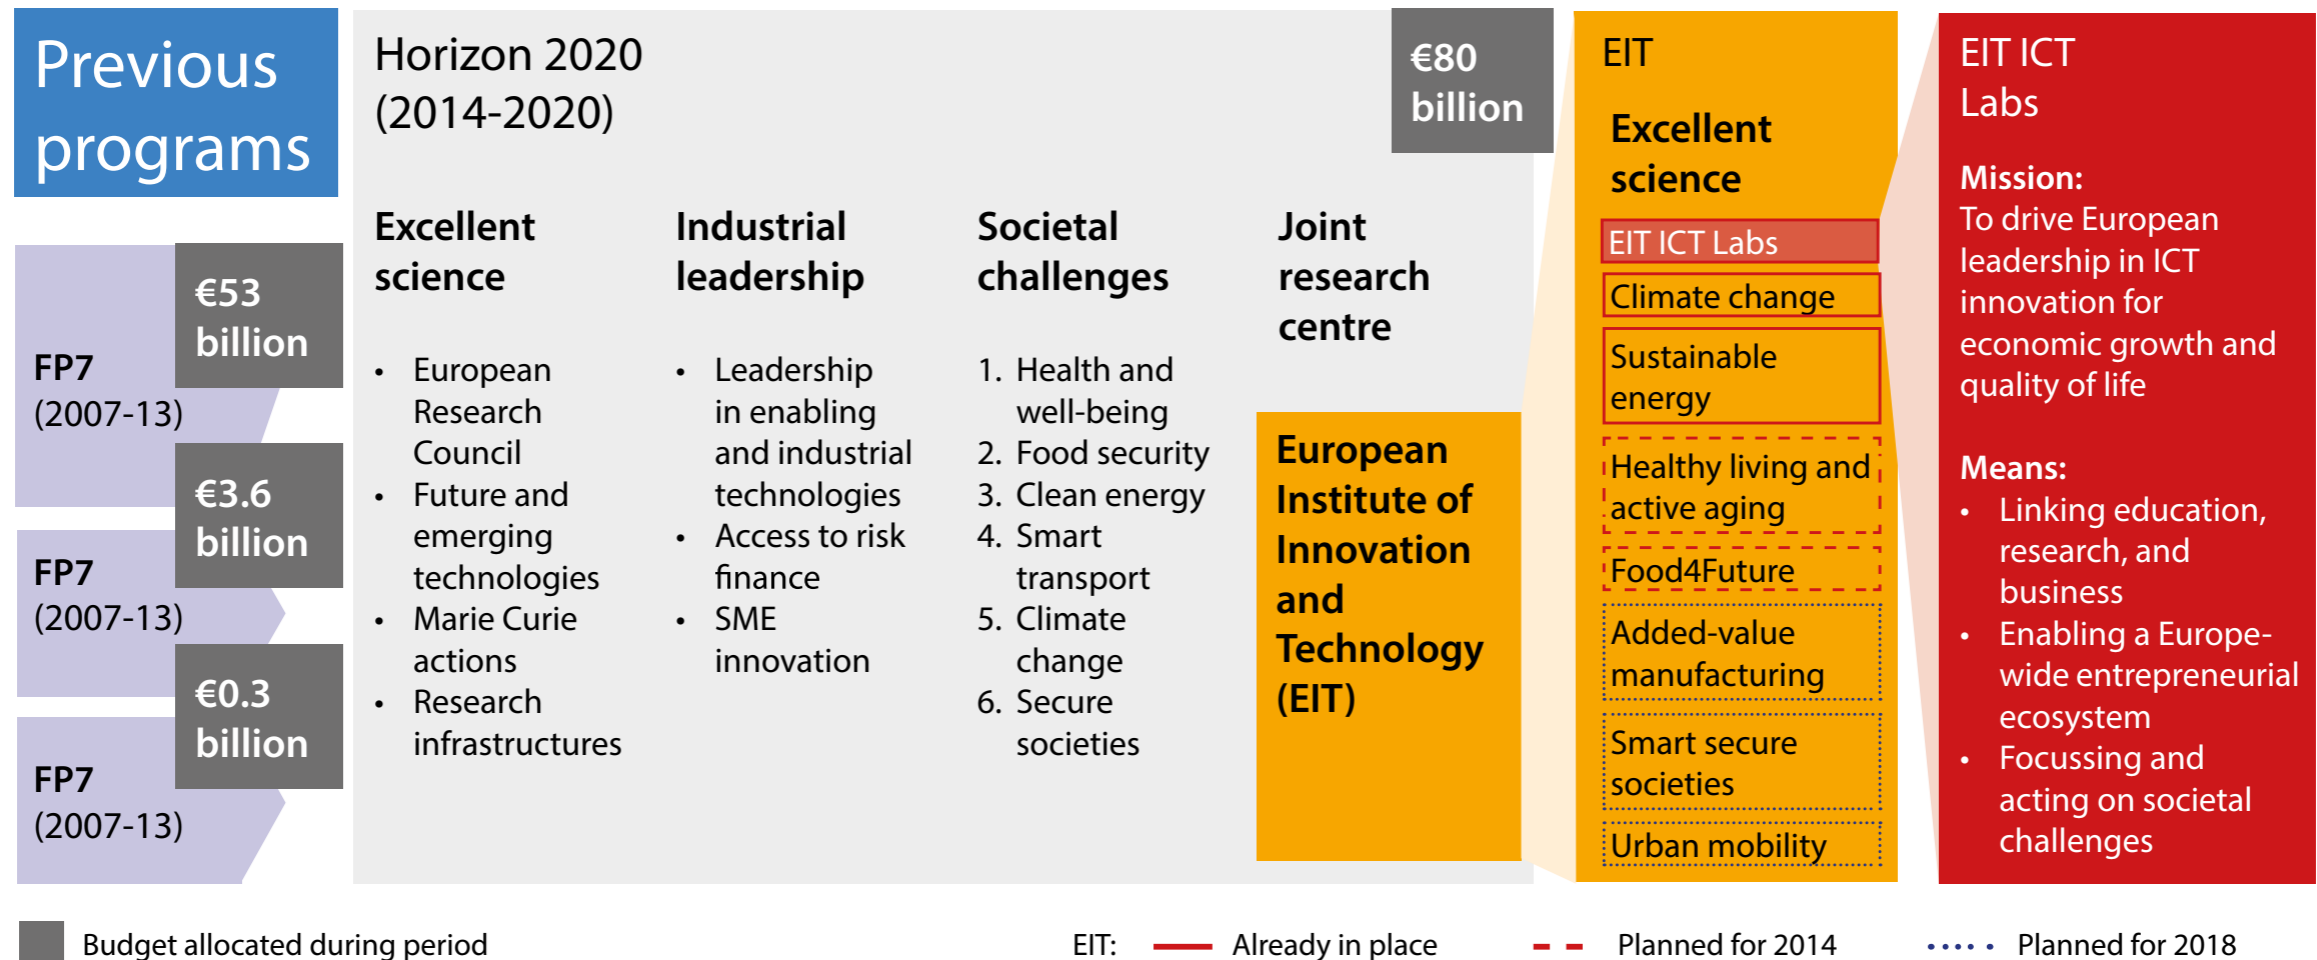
Previous programs

€53 billion

FP7 (2007-13)

€3.6 billion

FP7 (2007-13)

€0.3 billion

FP7 (2007-13)

Horizon 2020 (2014-2020)

€80 billion

Excellent science

- European Research Council
- Future and emerging technologies
- Marie Curie actions
- Research infrastructures

Industrial leadership

- Leadership in enabling and industrial technologies
- Access to risk finance
- SME innovation

Societal challenges

1. Health and well-being
2. Food security
3. Clean energy
4. Smart transport
5. Climate change
6. Secure societies

Joint research centre

European Institute of Innovation and Technology (EIT)

EIT

Excellent science

EIT ICT Labs

Climate change

Sustainable energy

Healthy living and active aging

Food4Future

Added-value manufacturing

Smart secure societies

Urban mobility

EIT ICT Labs

Mission:
To drive European leadership in ICT innovation for economic growth and quality of life

Means:
- Linking education, research, and business
- Enabling a Europe-wide entrepreneurial ecosystem
- Focussing and acting on societal challenges

Budget allocated during period

EIT: Already in place Planned for 2014 Planned for 2018